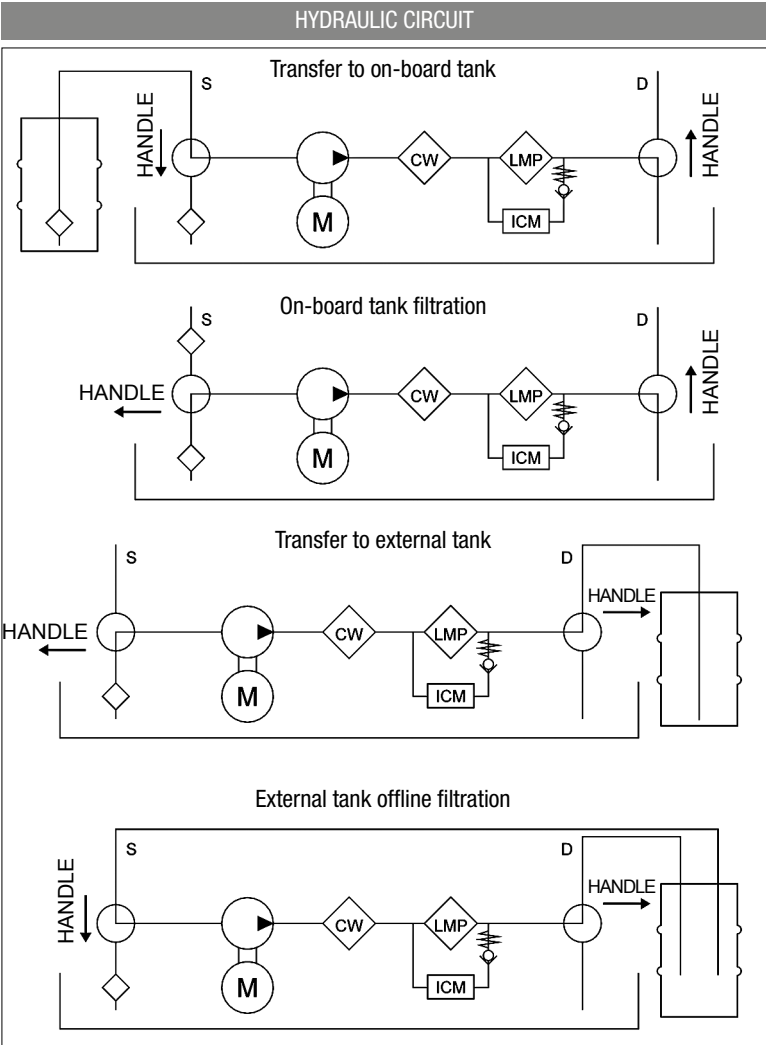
HYDRAULIC CIRCUIT

Transfer to on-board tank

S

HANDLE

CW

LMP

M

ICM

D

HANDLE

On-board tank filtration

S

HANDLE

CW

LMP

M

ICM

D

HANDLE

Transfer to external tank

S

HANDLE

CW

LMP

M

ICM

D

HANDLE

External tank offline filtration

S

HANDLE

CW

LMP

M

ICM

D

HANDLE